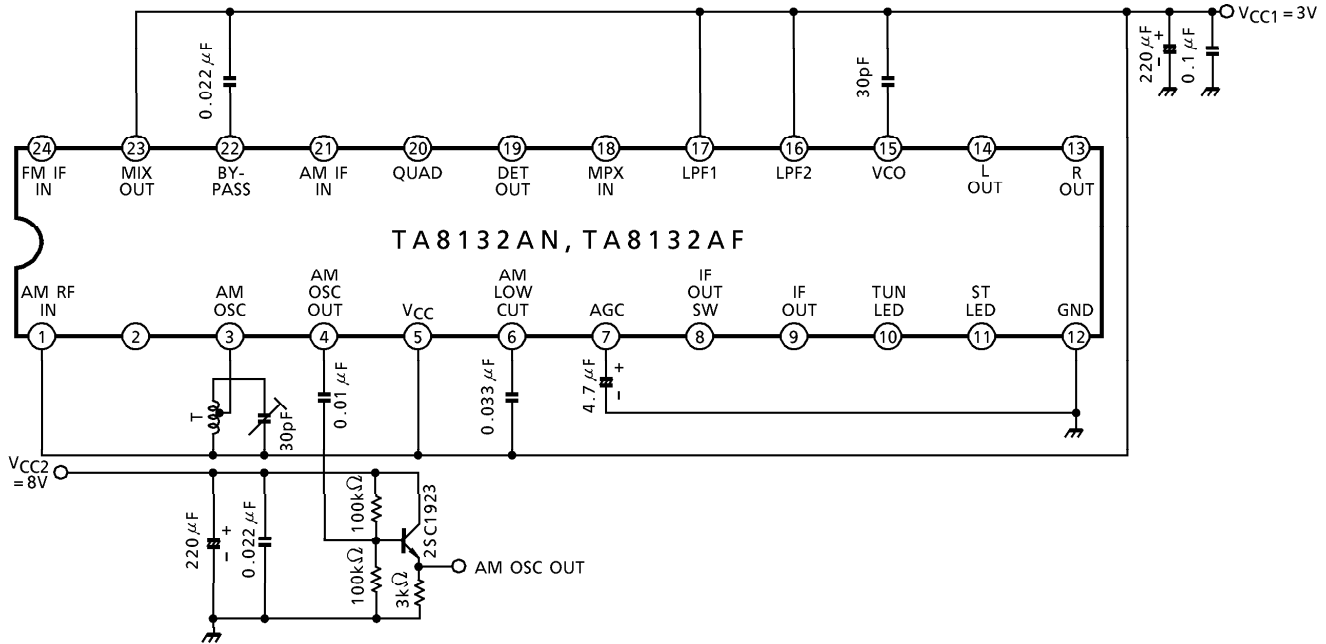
$V_{CC1} = 3V$
0.022 μF
30pF
220 μF
+
−
0.1 μF

24 FM IF IN
23 MIX OUT
22 BY-PASS
21 AM IF IN
20 QUAD
19 DET OUT
18 MPX IN
17 LPF1
16 LPF2
15 VCO
14 L OUT
13 R OUT

TA8132AN, TA8132AF

AM RF IN 1
2
AM OSC 3
AM OSC OUT 4
$V_{CC}$ 5
AM LOW CUT 6
AGC 7
IF OUT SW 8
IF OUT 9
TUN LED 10
ST LED 11
GND 12

T
30pF
0.01 μF
0.033 μF
4.7 μF
+
−

$V_{CC2}$ = 8V
220 μF
+
−
0.022 μF
100kΩ
100kΩ
3kΩ
2SC1923
AM OSC OUT